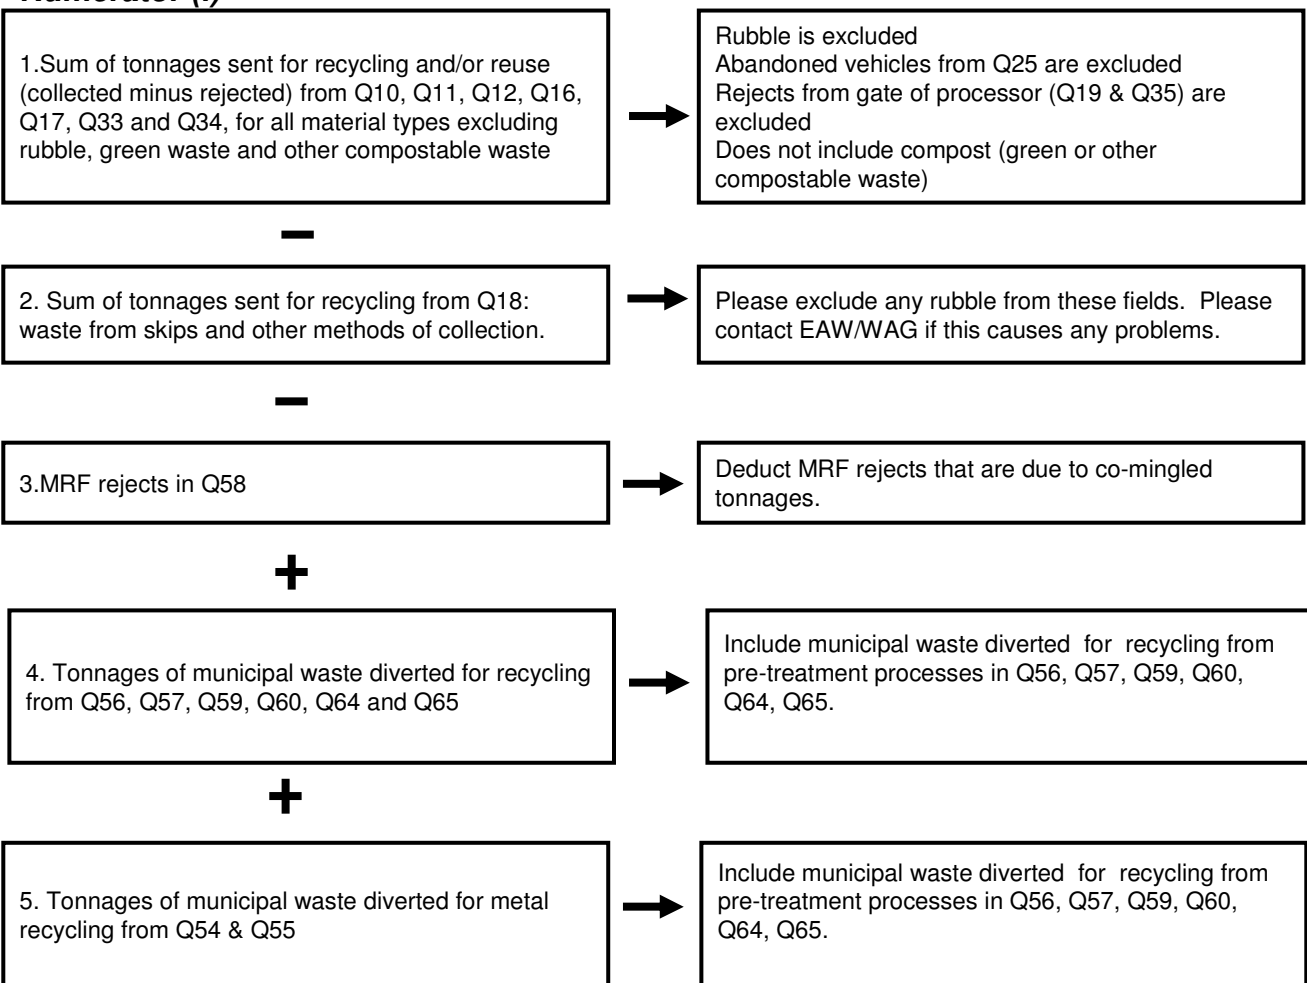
Numerator (i)

1.Sum of tonnages sent for recycling and/or reuse (collected minus rejected) from Q10, Q11, Q12, Q16, Q17, Q33 and Q34, for all material types excluding rubble, green waste and other compostable waste

Rubble is excluded
Abandoned vehicles from Q25 are excluded
Rejects from gate of processor (Q19 & Q35) are excluded
Does not include compost (green or other compostable waste)

−

2. Sum of tonnages sent for recycling from Q18: waste from skips and other methods of collection.

Please exclude any rubble from these fields. Please contact EAW/WAG if this causes any problems.

−

3.MRF rejects in Q58

Deduct MRF rejects that are due to co-mingled tonnages.

+

4. Tonnages of municipal waste diverted for recycling from Q56, Q57, Q59, Q60, Q64 and Q65

Include municipal waste diverted for recycling from pre-treatment processes in Q56, Q57, Q59, Q60, Q64, Q65.

+

5. Tonnages of municipal waste diverted for metal recycling from Q54 & Q55

Include municipal waste diverted for recycling from pre-treatment processes in Q56, Q57, Q59, Q60, Q64, Q65.